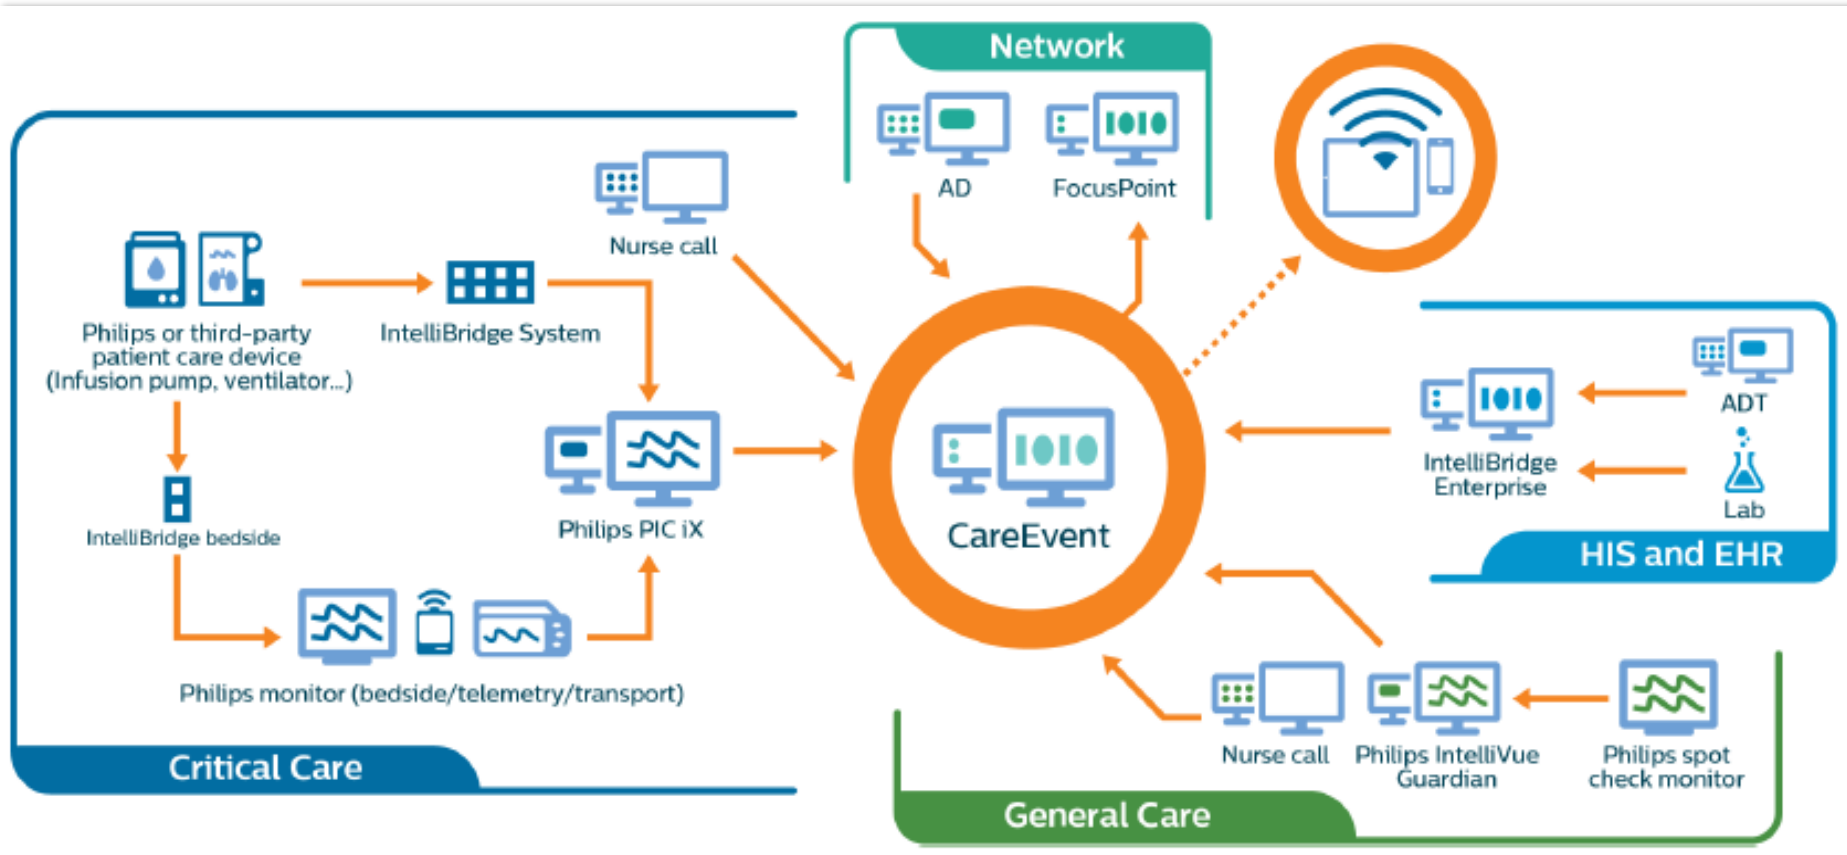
Network

AD

FocusPoint

Nurse call

Philips or third-party patient care device (Infusion pump, ventilator...)

IntelliBridge System

IntelliBridge bedside

Philips PIC iX

CareEvent

ADT

IntelliBridge Enterprise

Lab

HIS and EHR

Philips monitor (bedside/telemetry/transport)

Nurse call

Philips IntelliVue Guardian

Philips spot check monitor

Critical Care

General Care